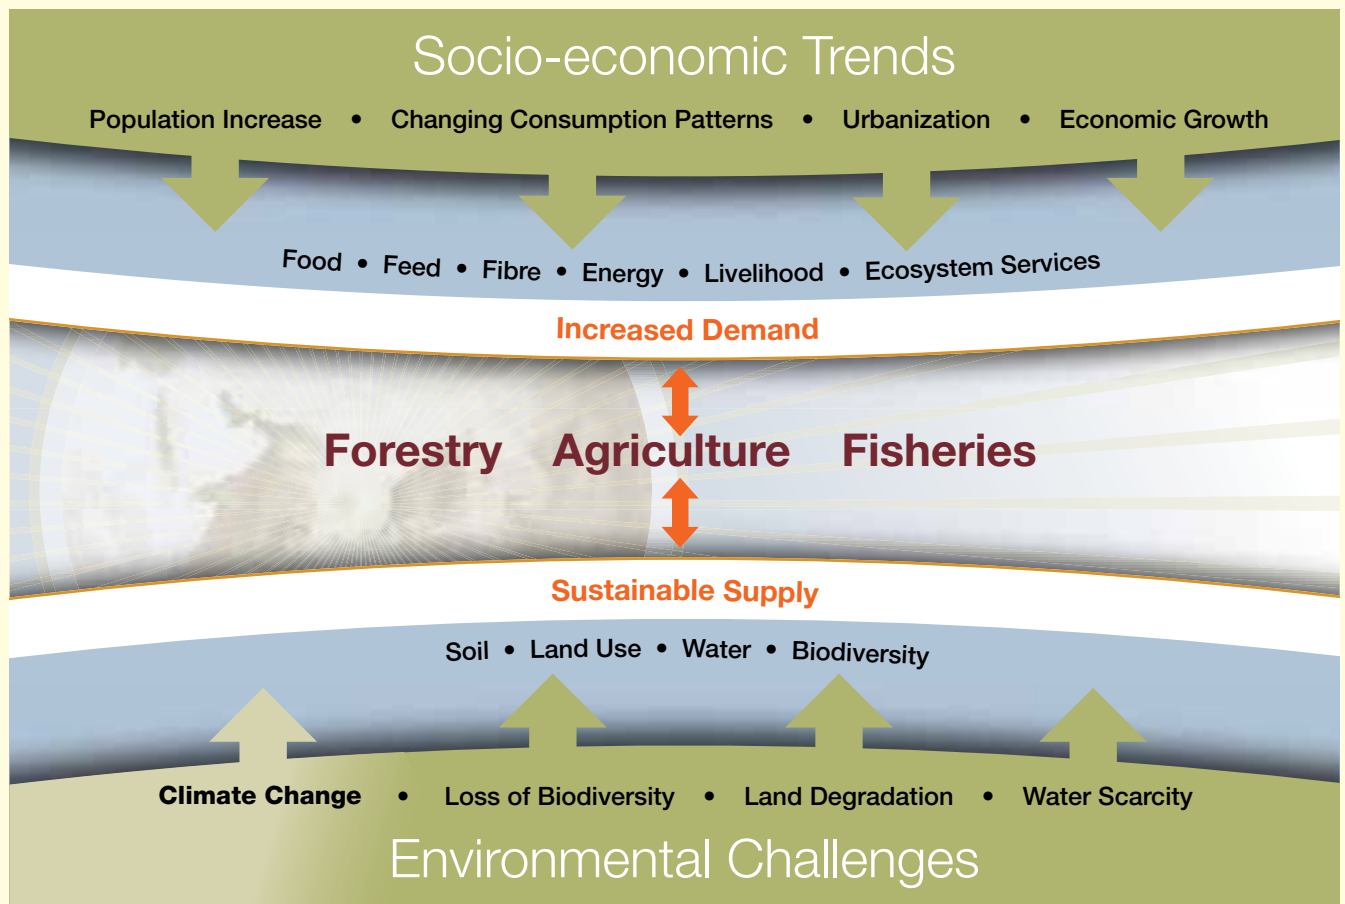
Socio-economic Trends

Population Increase • Changing Consumption Patterns • Urbanization • Economic Growth

Food • Feed • Fibre • Energy • Livelihood • Ecosystem Services

Increased Demand

Forestry Agriculture Fisheries

Sustainable Supply

Soil • Land Use • Water • Biodiversity

Climate Change • Loss of Biodiversity • Land Degradation • Water Scarcity

Environmental Challenges